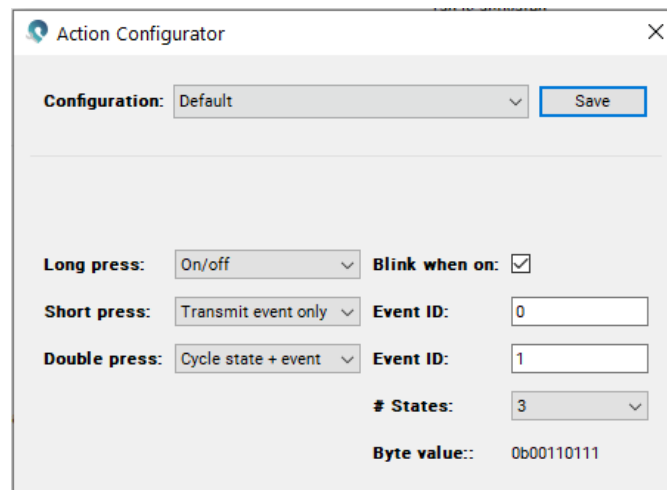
Action Configurator

Configuration: Default
Save

Long press: On/off
Blink when on:

Short press: Transmit event only
Event ID: 0

Double press: Cycle state + event
Event ID: 1

# States: 3

Byte value:: 0b00110111